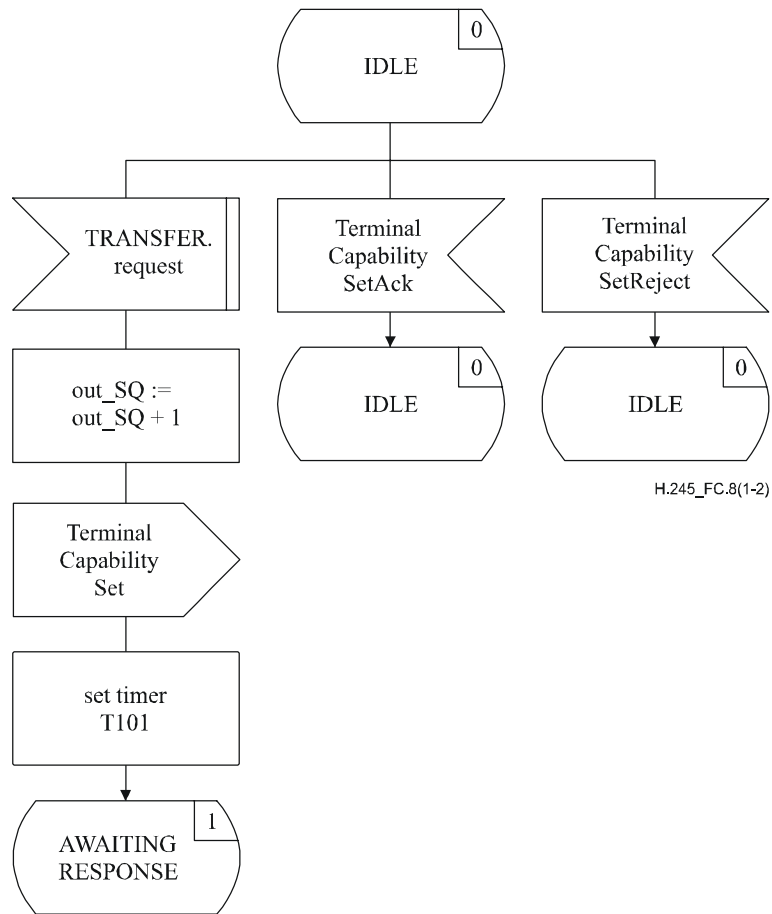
0
IDLE

TRANSFER.
request

Terminal
Capability
SetAck

Terminal
Capability
SetReject

0
IDLE

0
IDLE

out_SQ :=
out_SQ + 1

H.245_FC.8(1-2)

Terminal
Capability
Set

set timer
T101

1
AWAITING
RESPONSE